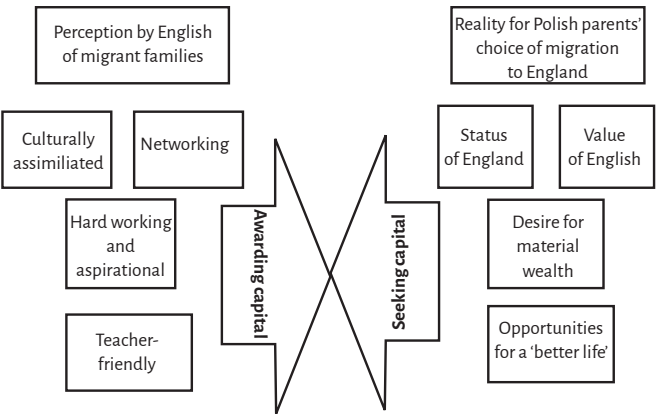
Perception by English of migrant families

Reality for Polish parents' choice of migration to England

Culturally assimiliated

Networking

Status of England

Value of English

Hard working and aspirational

Awarding capital

Seeking capital

Desire for material wealth

Teacher-friendly

Opportunities for a 'better life'